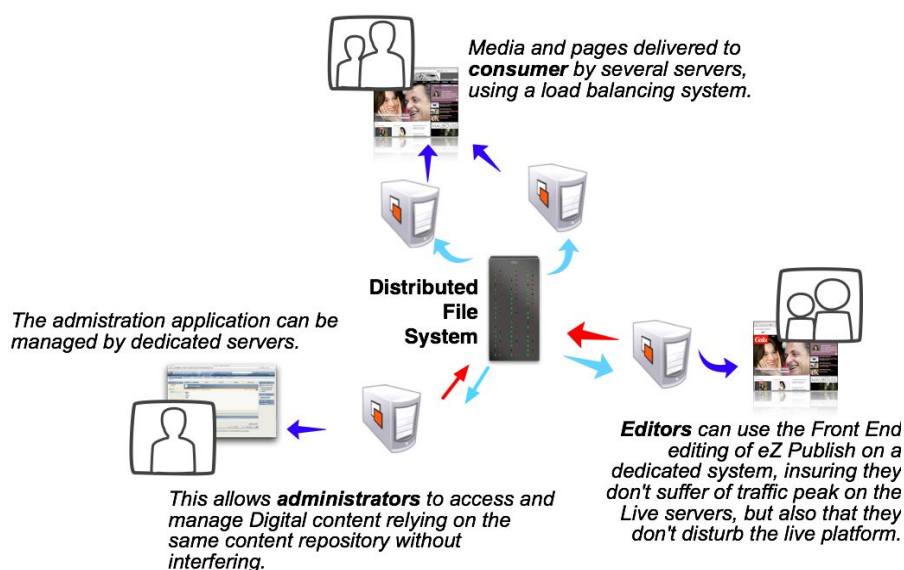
Media and pages delivered to **consumer** by several servers, using a load balancing system.

Distributed File System

The admistration application can be managed by dedicated servers.

**Editors** can use the Front End editing of eZ Publish on a dedicated system, insuring they don't suffer of traffic peak on the Live servers, but also that they don't disturb the live platform.

This allows **administrators** to access and manage Digital content relying on the same content repository without interfering.